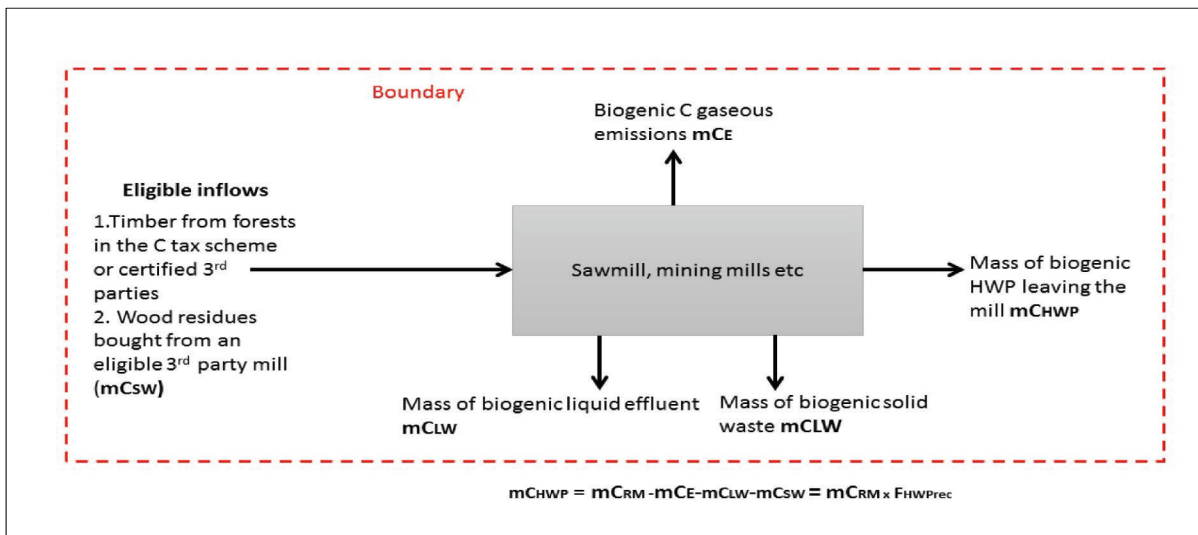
Boundary

Biogenic C gaseous emissions mCE

Eligible inflows

1.Timber from forests in the C tax scheme or certified 3rd parties
2. Wood residues bought from an eligible 3rd party mill (mCsw)

Sawmill, mining mills etc

Mass of biogenic HWP leaving the mill mCHWP

Mass of biogenic liquid effluent mCLW

Mass of biogenic solid waste mCLW

mCHWP = mCRM -mCE-mCLW-mCsw = mCRM x FHWPrec